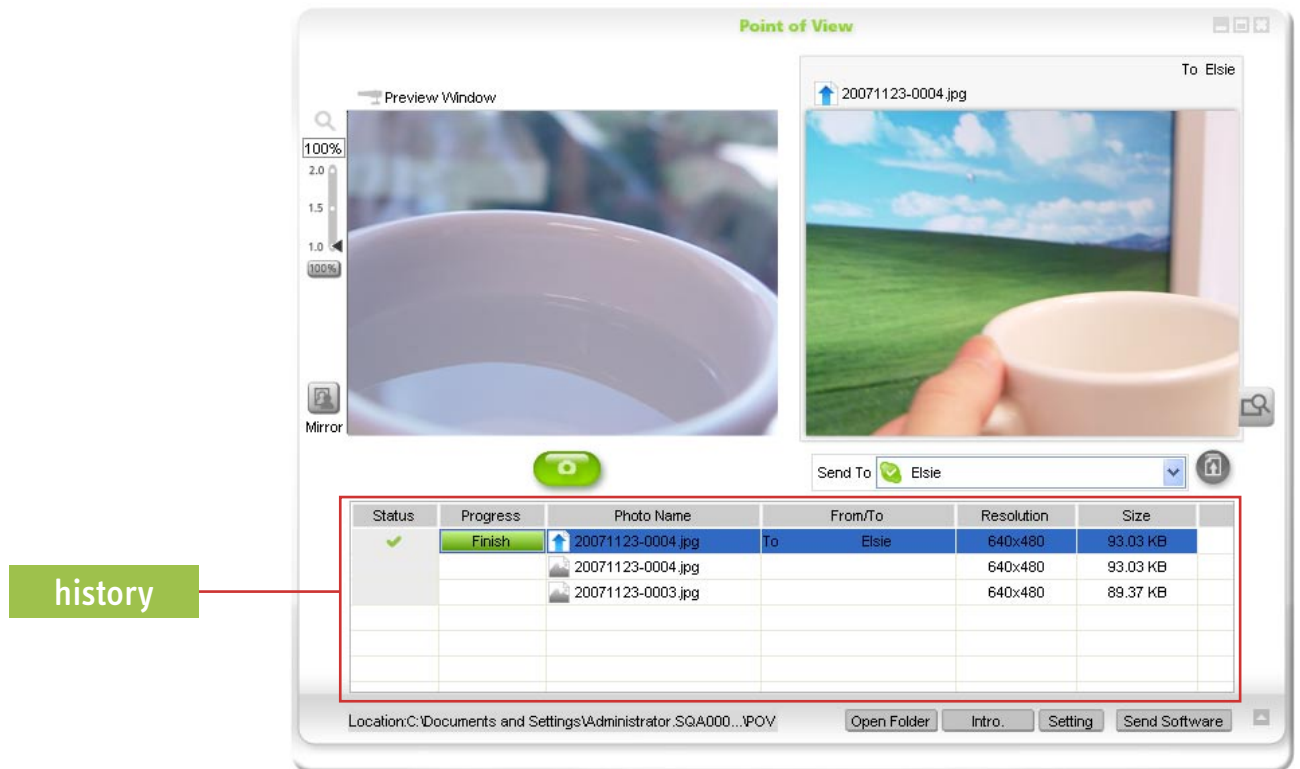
Point of View

To Elsie

20071123-0004.jpg

Preview Window

100%

2.0

1.5

1.0

100%

Mirror

Send To Elsie

| Status | Progress | Photo Name | From/To | Resolution | Size |
|---|---|---|---|---|---|
| ✔ | Finish | 20071123-0004.jpg | To Elsie | 640x480 | 93.03 KB |
| | | 20071123-0004.jpg | | 640x480 | 93.03 KB |
| | | 20071123-0003.jpg | | 640x480 | 89.37 KB |

history

Location:C:\Documents and Settings\Administrator.SQA000...\POV

Open Folder

Intro.

Setting

Send Software